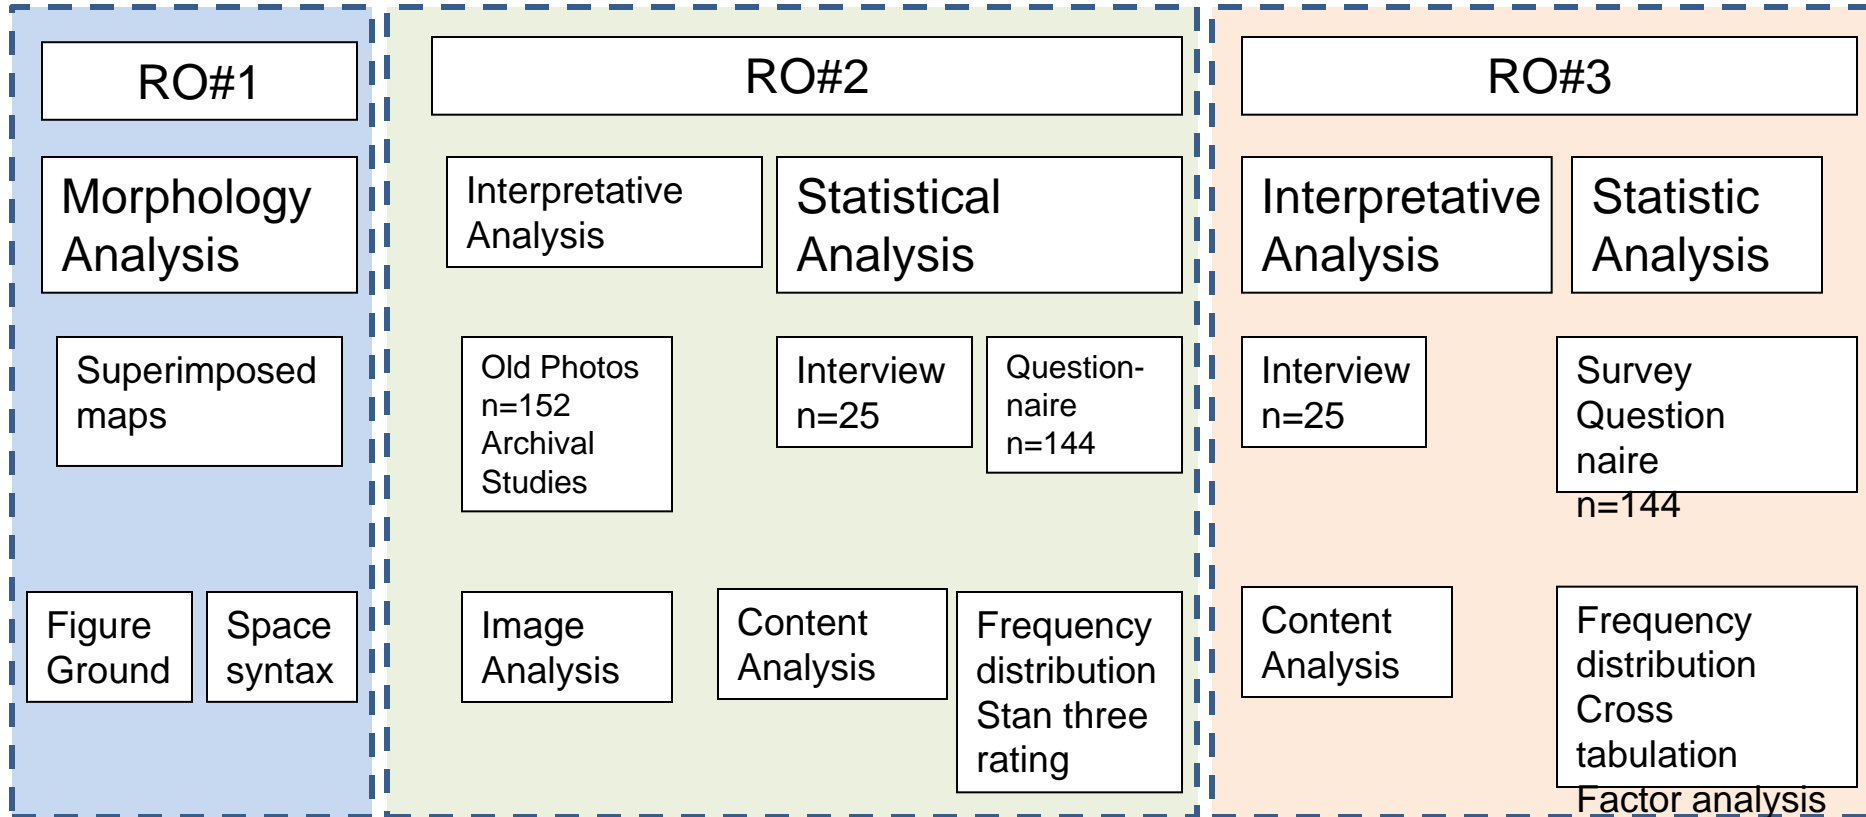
RO#1

Morphology Analysis

Superimposed maps

Figure Ground

Space syntax

RO#2

Interpretative Analysis

Statistical Analysis

Old Photos n=152 Archival Studies

Interview n=25

Question-naire n=144

Image Analysis

Content Analysis

Frequency distribution Stan three rating

RO#3

Interpretative Analysis

Statistic Analysis

Interview n=25

Survey Question naire n=144

Content Analysis

Frequency distribution Cross tabulation Factor analysis